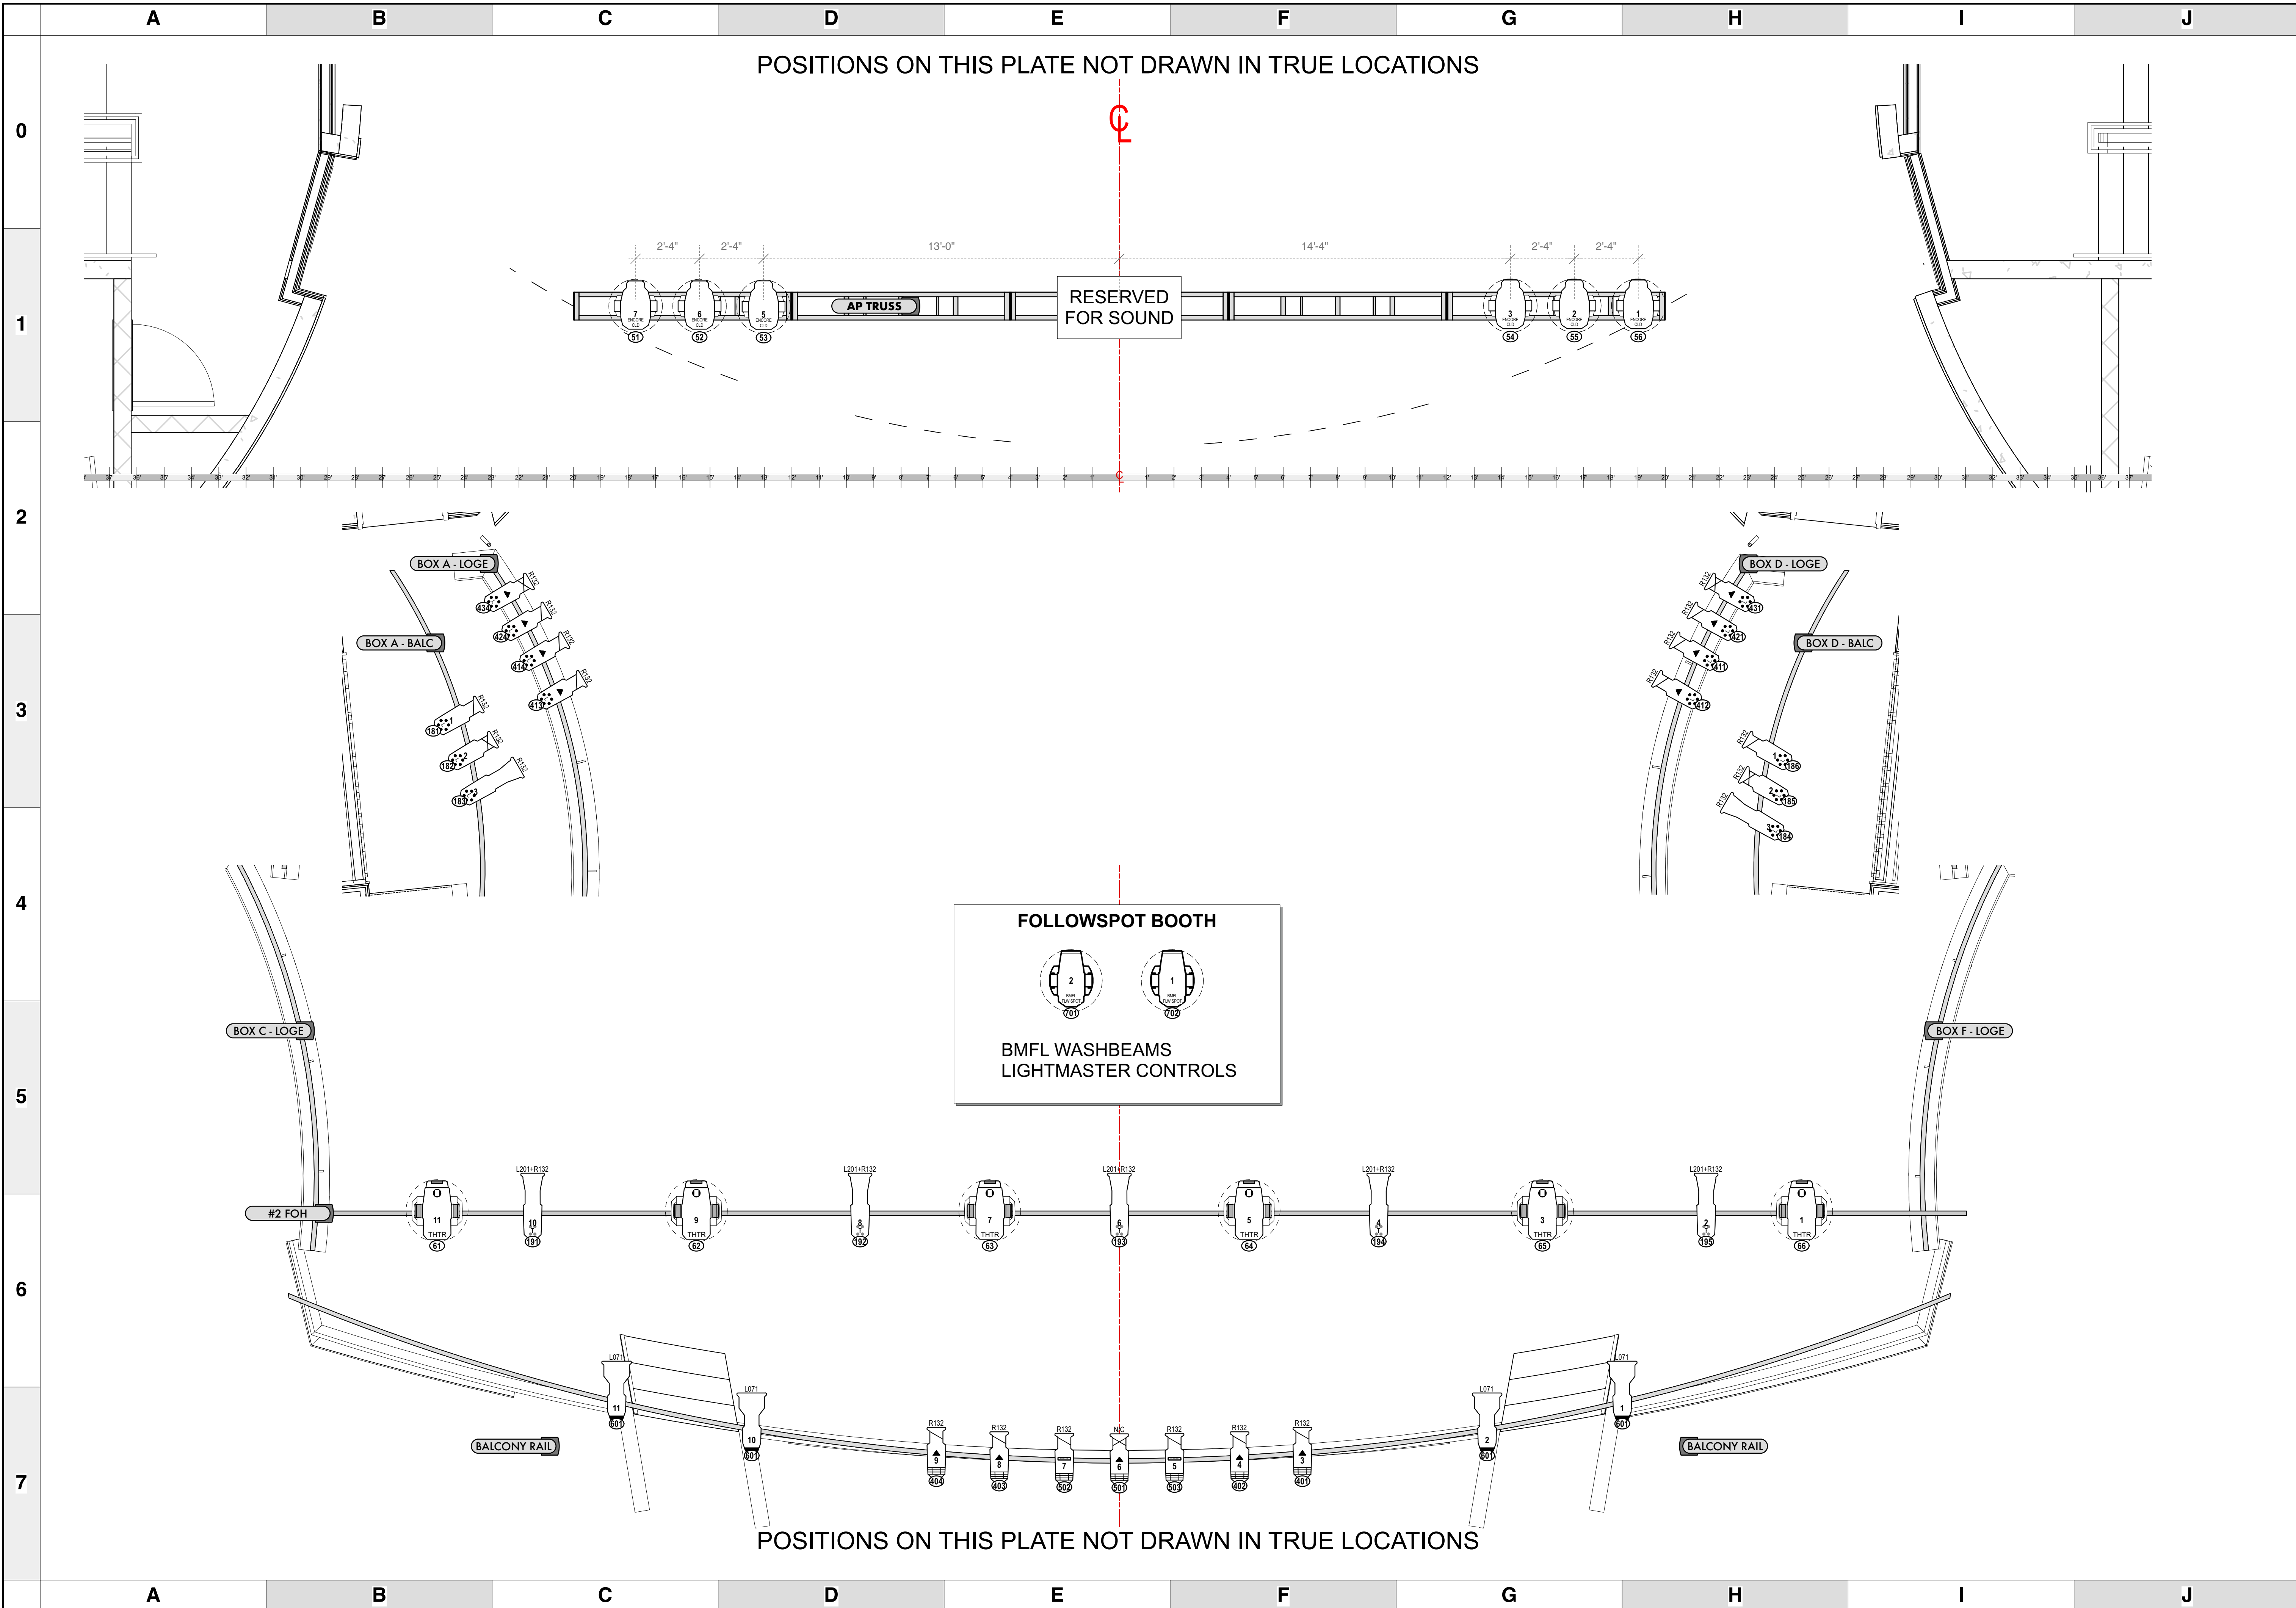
| A | B | C | D | E | F | G | H | I | J |

POSITIONS ON THIS PLATE NOT DRAWN IN TRUE LOCATIONS

℄

2'-4" 2'-4" 13'-0" 14'-4" 2'-4" 2'-4"

AP TRUSS

RESERVED FOR SOUND

7 ENCORE CLD 51
6 ENCORE CLD 52
5 ENCORE CLD 53
3 ENCORE CLD 54
2 ENCORE CLD 55
1 ENCORE CLD 56

BOX A - LOGE
BOX A - BALC
R132 434
R132 424
R132 414
R132 413
R132 1 181
R132 2 182
R132 3 183

BOX D - LOGE
BOX D - BALC
R132 431
R132 421
R132 411
R132 412
R132 1 186
R132 2 185
R132 3 184

FOLLOWSPOT BOOTH
2 BMFL FLW SPOT 701
1 BMFL FLW SPOT 702
BMFL WASHBEAMS
LIGHTMASTER CONTROLS

BOX C - LOGE
BOX F - LOGE

#2 FOH
11 THTR 61
L201+R132 10 191
9 THTR 62
L201+R132 8 192
7 THTR 63
L201+R132 6 193
5 THTR 64
L201+R132 4 194
3 THTR 65
L201+R132 2 195
1 THTR 66

L071 11 601
L071 10 601
R132 9 404
R132 8 403
R132 7 502
N/C 6 501
R132 5 503
R132 4 402
R132 3 401
L071 2 601
L071 1 601

BALCONY RAIL
BALCONY RAIL

POSITIONS ON THIS PLATE NOT DRAWN IN TRUE LOCATIONS

0 1 2 3 4 5 6 7

| A | B | C | D | E | F | G | H | I | J |